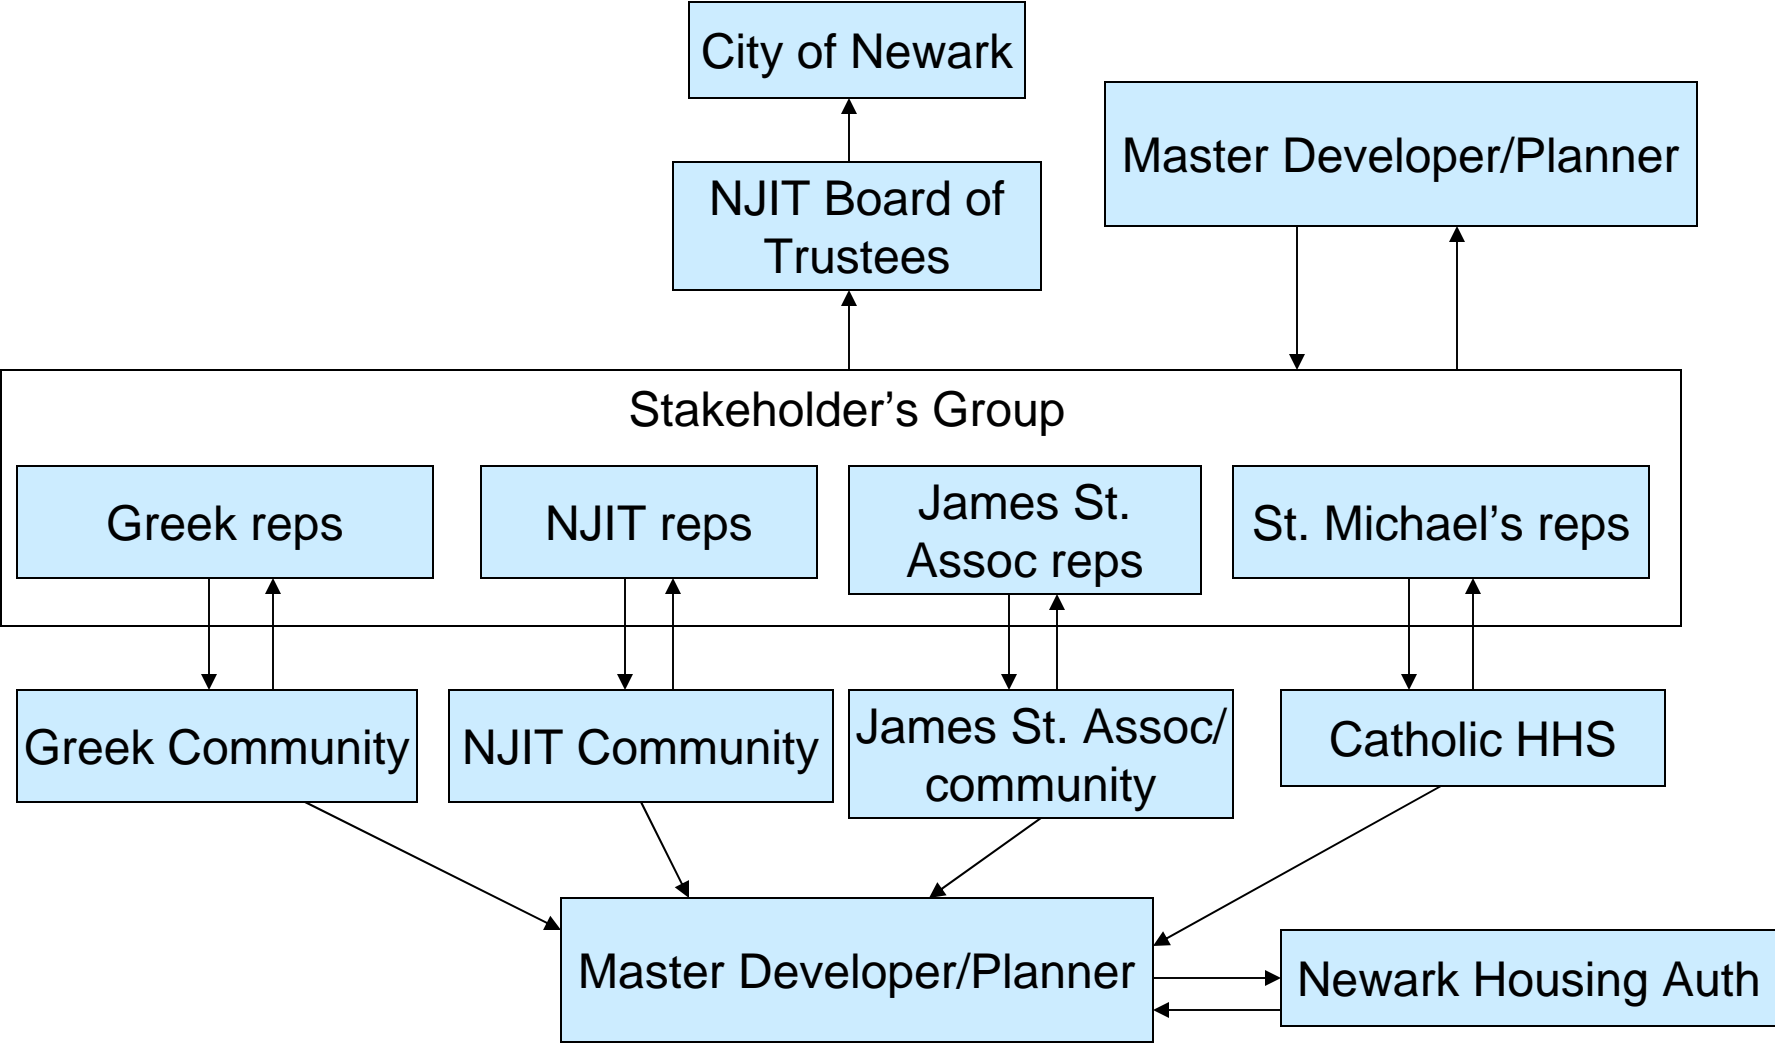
City of Newark

Master Developer/Planner

NJIT Board of Trustees

Stakeholder’s Group

Greek reps

NJIT reps

James St. Assoc reps

St. Michael’s reps

Greek Community

NJIT Community

James St. Assoc/ community

Catholic HHS

Master Developer/Planner

Newark Housing Auth